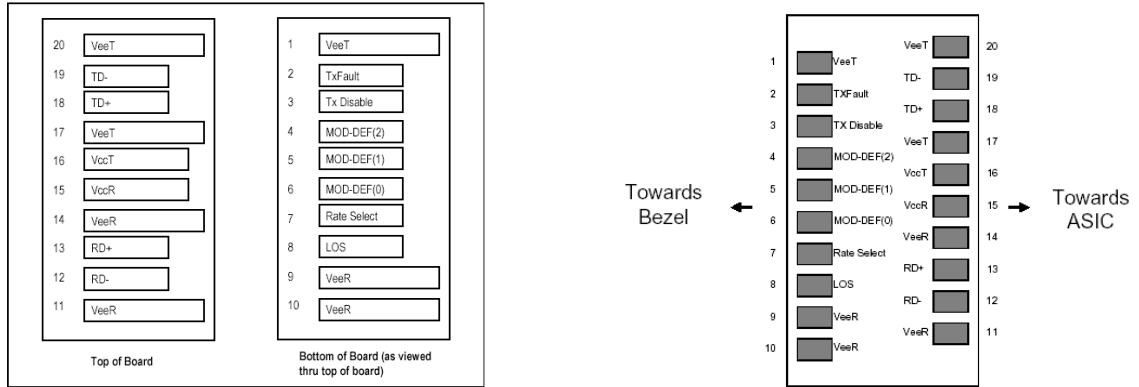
20 VeeT
19 TD-
18 TD+
17 VeeT
16 VccT
15 VccR
14 VeeR
13 RD+
12 RD-
11 VeeR

Top of Board

1 VeeT
2 TxFault
3 Tx Disable
4 MOD-DEF(2)
5 MOD-DEF(1)
6 MOD-DEF(0)
7 Rate Select
8 LOS
9 VeeR
10 VeeR

Bottom of Board (as viewed thru top of board)

Towards Bezel

1 VeeT
2 TXFault
3 TX Disable
4 MOD-DEF(2)
5 MOD-DEF(1)
6 MOD-DEF(0)
7 Rate Select
8 LOS
9 VeeR
10 VeeR

VeeT 20
TD- 19
TD+ 18
VeeT 17
VccT 16
VccR 15
VeeR 14
RD+ 13
RD- 12
VeeR 11

Towards ASIC